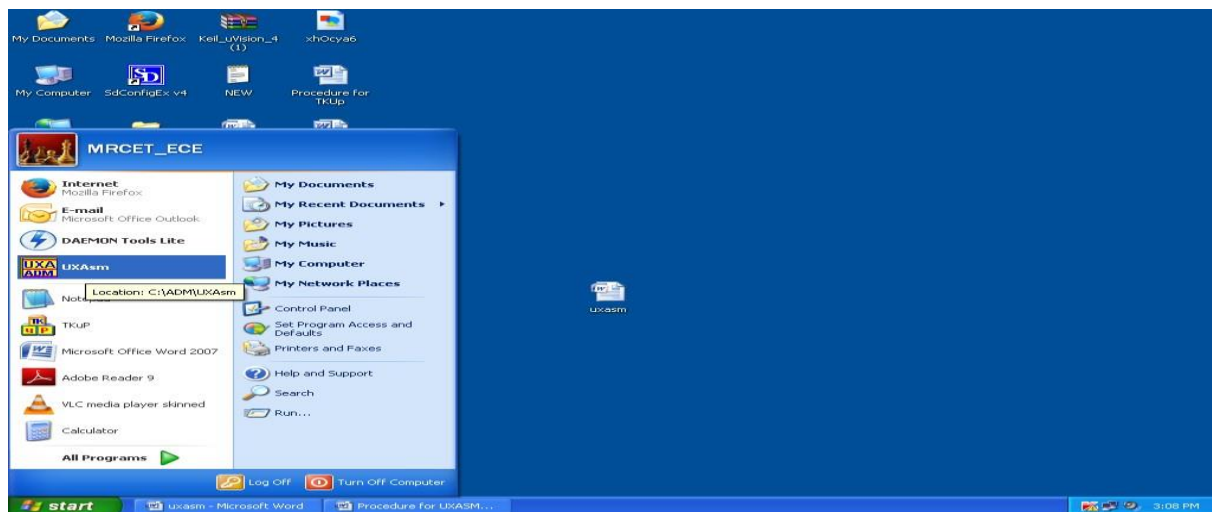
My Documents
Mozilla Firefox
Keil_uVision_4 (1)
xhOcya6
My Computer
SdConfigEx v4
NEW
Procedure for TKUp

MRCET_ECE

Internet
Mozilla Firefox
E-mail
Microsoft Office Outlook
DAEMON Tools Lite
UXAsm
Location: C:\ADM\UXAsm
Notepad
TKuP
Microsoft Office Word 2007
Adobe Reader 9
VLC media player skinned
Calculator
All Programs

My Documents
My Recent Documents
My Pictures
My Music
My Computer
My Network Places
Control Panel
Set Program Access and Defaults
Printers and Faxes
Help and Support
Search
Run...

Log Off
Turn Off Computer

uxasm

start
uxasm - Microsoft Word
Procedure for UXASM...
3:08 PM